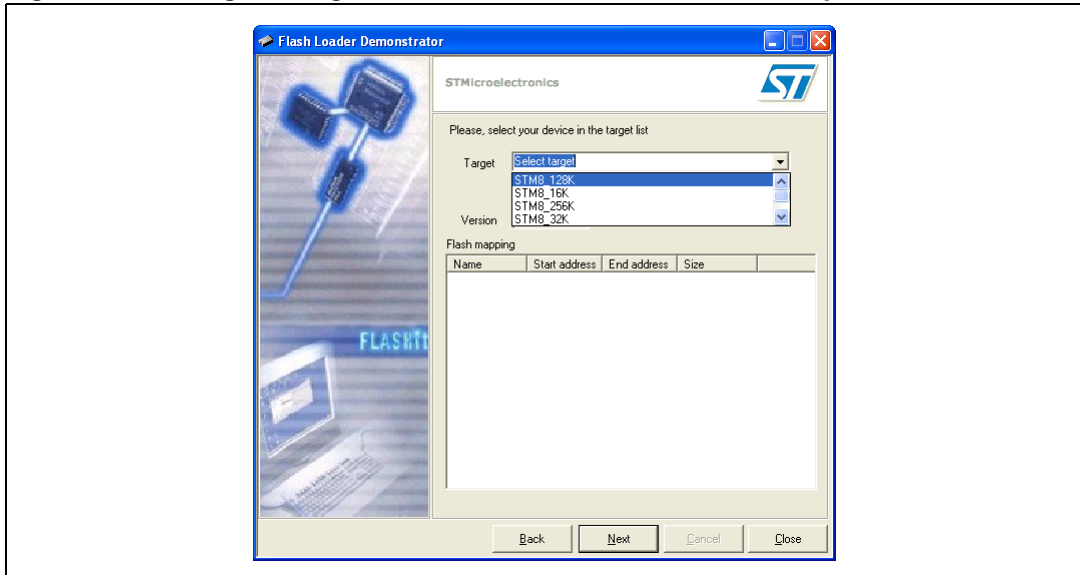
Flash Loader Demonstrator

STMicroelectronics

Please, select your device in the target list

Target Select target

STM8_128K
STM8_16K
STM8_256K
STM8_32K

Version

Flash mapping

| Name | Start address | End address | Size |
|---|---|---|---|

FLASHIt

Back Next Cancel Close